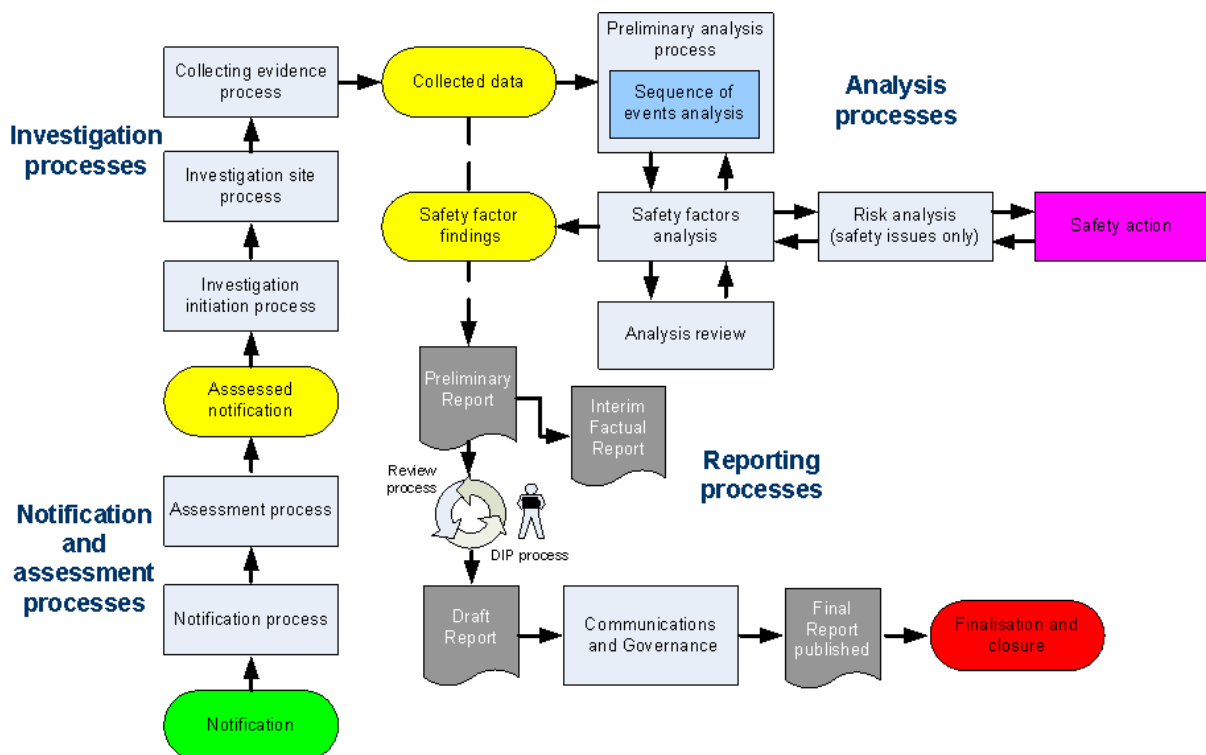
Investigation processes

Collecting evidence process

Investigation site process

Investigation initiation process

Asssessed notification

Notification and assessment processes

Assessment process

Notification process

Notification

Collected data

Preliminary analysis process

Sequence of events analysis

Analysis processes

Safety factor findings

Safety factors analysis

Risk analysis (safety issues only)

Safety action

Analysis review

Preliminary Report

Interim Factual Report

Reporting processes

Review process

DIP process

Draft Report

Communications and Governance

Final Report published

Finalisation and closure